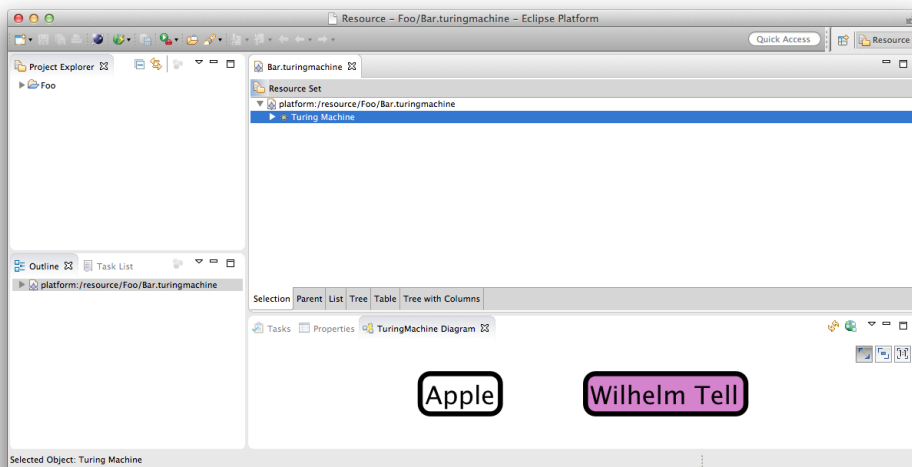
Resource – Foo/Bar.turingmachine – Eclipse Platform

Quick Access

Resource

Project Explorer

Foo

Bar.turingmachine

Resource Set

platform:/resource/Foo/Bar.turingmachine

Turing Machine

Outline

Task List

platform:/resource/Foo/Bar.turingmachine

Selection | Parent | List | Tree | Table | Tree with Columns

Tasks

Properties

TuringMachine Diagram

Apple

Wilhelm Tell

Selected Object: Turing Machine